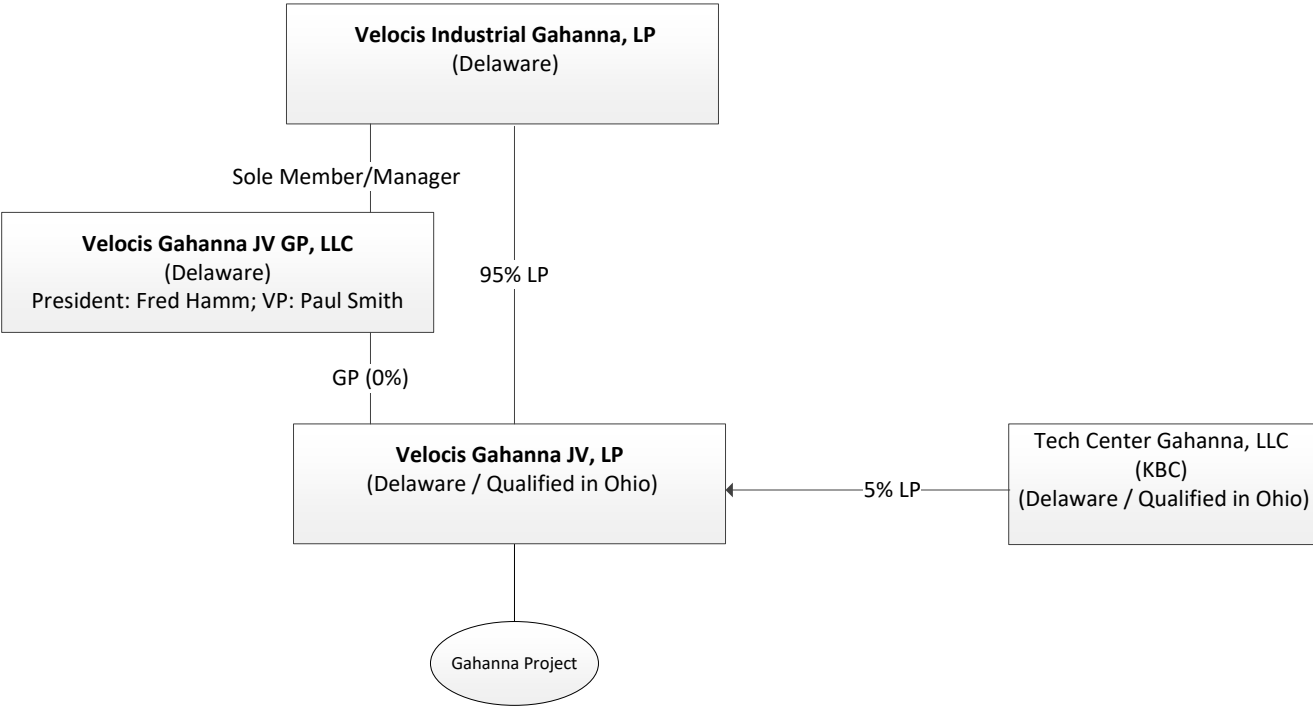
**Velocis Industrial Gahanna, LP**
(Delaware)

Sole Member/Manager

**Velocis Gahanna JV GP, LLC**
(Delaware)
President: Fred Hamm; VP: Paul Smith

95% LP

GP (0%)

**Velocis Gahanna JV, LP**
(Delaware / Qualified in Ohio)

5% LP

Tech Center Gahanna, LLC
(KBC)
(Delaware / Qualified in Ohio)

Gahanna Project